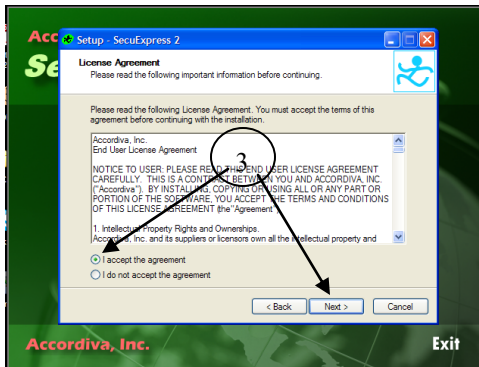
Acc
Se

Setup - SecuExpress 2

License Agreement
Please read the following important information before continuing.

Please read the following License Agreement. You must accept the terms of this agreement before continuing with the installation.

Accordiva, Inc.
End User License Agreement

NOTICE TO USER: PLEASE READ THIS END USER LICENSE AGREEMENT CAREFULLY. THIS IS A CONTRACT BETWEEN YOU AND ACCORDIVA, INC. ("Accordiva"). BY INSTALLING, COPYING OR USING ALL OR ANY PART OR PORTION OF THE SOFTWARE, YOU ACCEPT THE TERMS AND CONDITIONS OF THIS LICENSE AGREEMENT (the "Agreement").

1. Intellectual Property Rights and Ownerships.
Accordiva, Inc. and its suppliers or licensors own all the intellectual property and

3

I accept the agreement
I do not accept the agreement

< Back
Next >
Cancel

Accordiva, Inc.

Exit